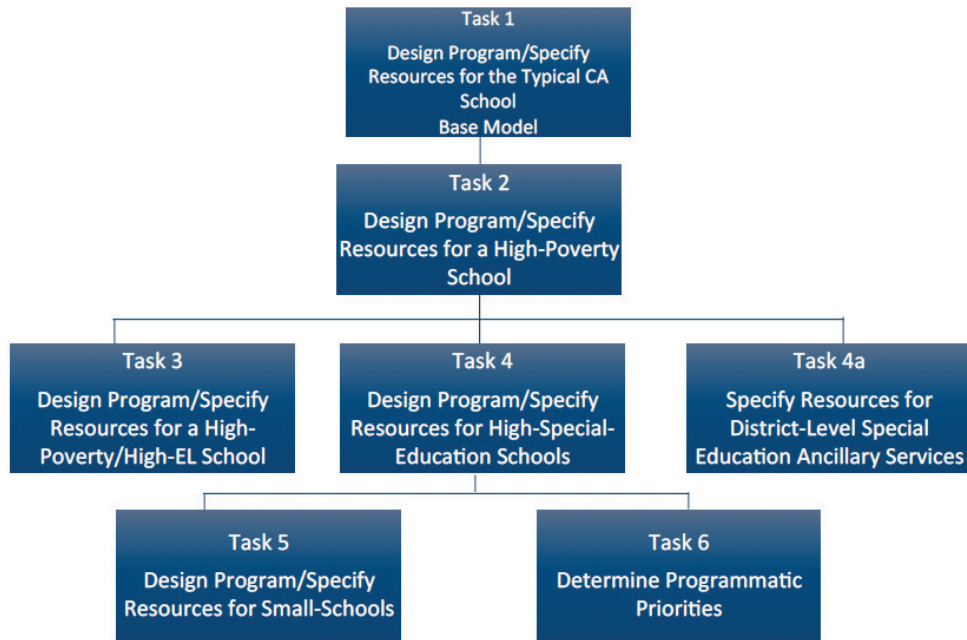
Task 1

Design Program/Specify Resources for the Typical CA School
Base Model

Task 2

Design Program/Specify Resources for a High-Poverty School

Task 3

Design Program/Specify Resources for a High-Poverty/High-EL School

Task 4

Design Program/Specify Resources for High-Special-Education Schools

Task 4a

Specify Resources for District-Level Special Education Ancillary Services

Task 5

Design Program/Specify Resources for Small-Schools

Task 6

Determine Programmatic Priorities